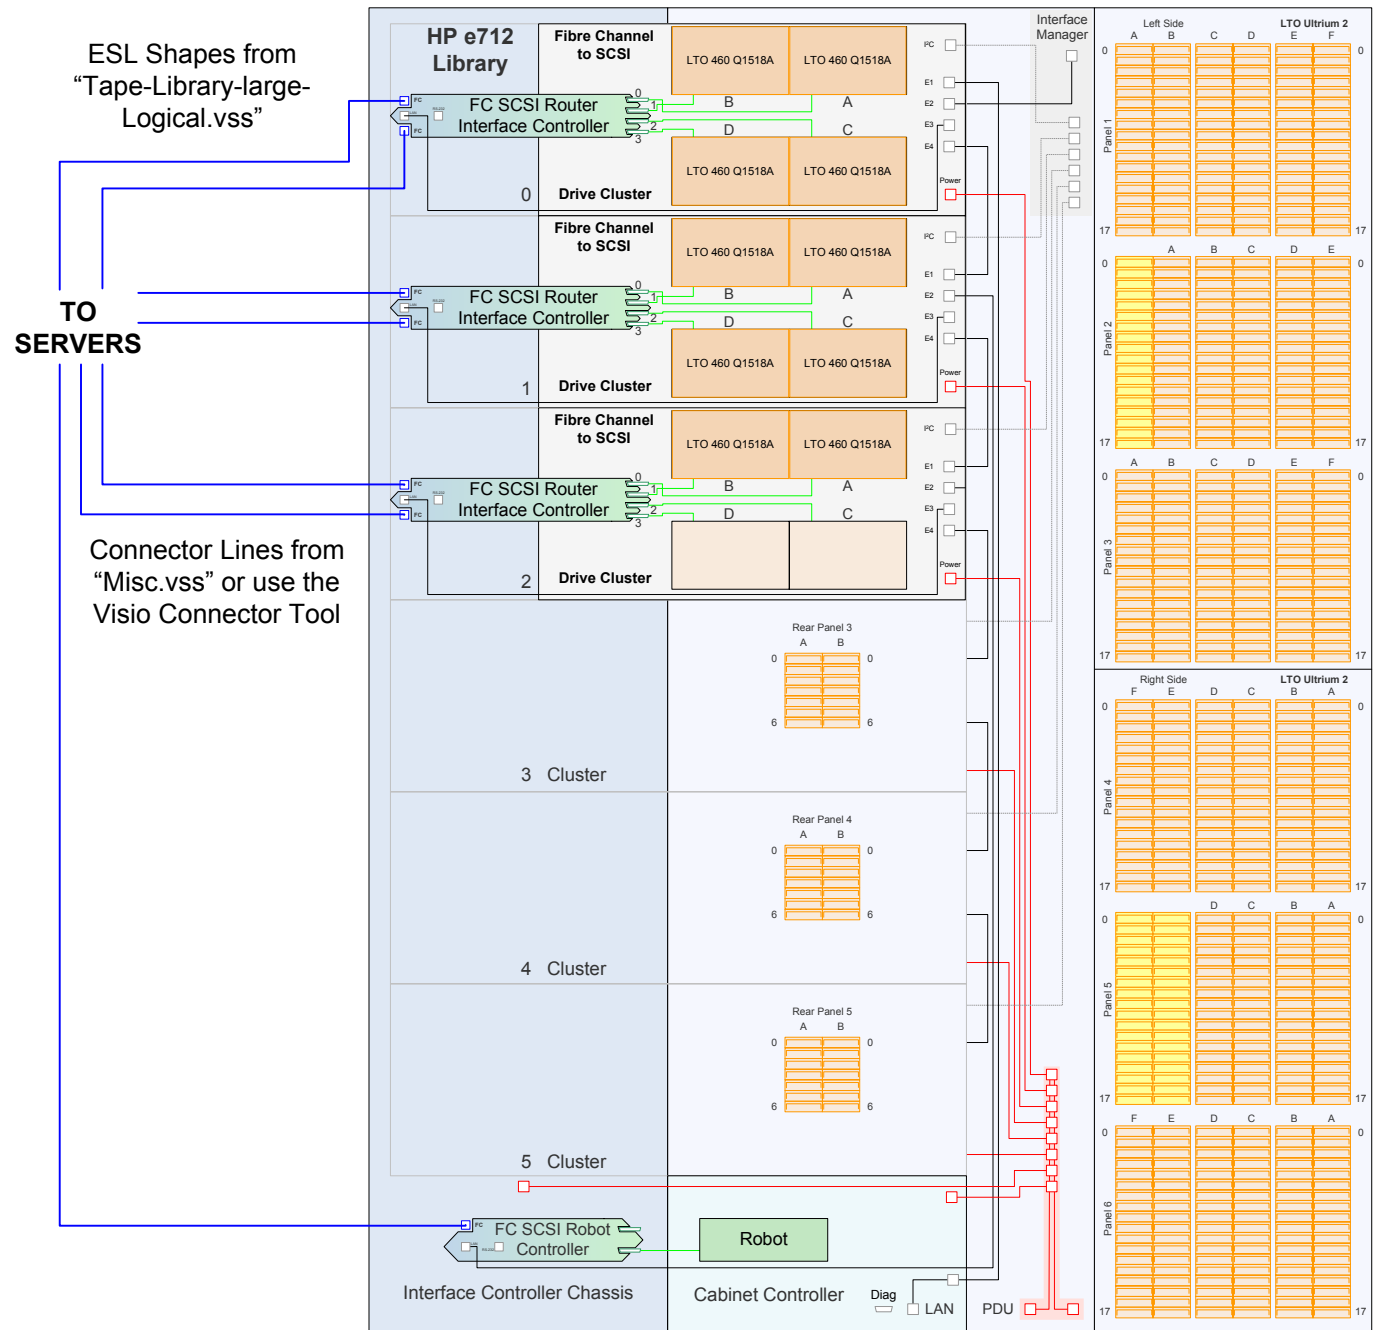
ESL Shapes from “Tape-Library-large-Logical.vss”

TO SERVERS

Connector Lines from “Misc.vss” or use the Visio Connector Tool

HP e712 Library

Fibre Channel to SCSI

LTO 460 Q1518A
LTO 460 Q1518A

FC
FC
FC SCSI Router Interface Controller
0
1
2
3
B
A
D
C

LTO 460 Q1518A
LTO 460 Q1518A

0
Drive Cluster

PC
E1
E2
E3
E4
Power

Fibre Channel to SCSI

LTO 460 Q1518A
LTO 460 Q1518A

FC
FC
FC SCSI Router Interface Controller
0
1
2
3
B
A
D
C

LTO 460 Q1518A
LTO 460 Q1518A

1
Drive Cluster

PC
E1
E2
E3
E4
Power

Fibre Channel to SCSI

LTO 460 Q1518A
LTO 460 Q1518A

FC
FC
FC SCSI Router Interface Controller
0
1
2
3
B
A
D
C

2
Drive Cluster

PC
E1
E2
E3
E4
Power

Interface Manager

Rear Panel 3
A B
0 0
6 6
3 Cluster

Rear Panel 4
A B
0 0
6 6
4 Cluster

Rear Panel 5
A B
0 0
6 6
5 Cluster

FC
FC SCSI Robot Controller

Robot

Interface Controller Chassis

Cabinet Controller

Diag

LAN

PDU

Left Side
LTO Ultrium 2
A B C D E F
0 0
Panel 1
17 17

A B C D E
0 0
Panel 2
17 17

A B C D E F
0 0
Panel 3
17 17

Right Side
LTO Ultrium 2
F E D C B A
0 0
Panel 4
17 17

D C B A
0 0
Panel 5
17 17

F E D C B A
0 0
Panel 6
17 17